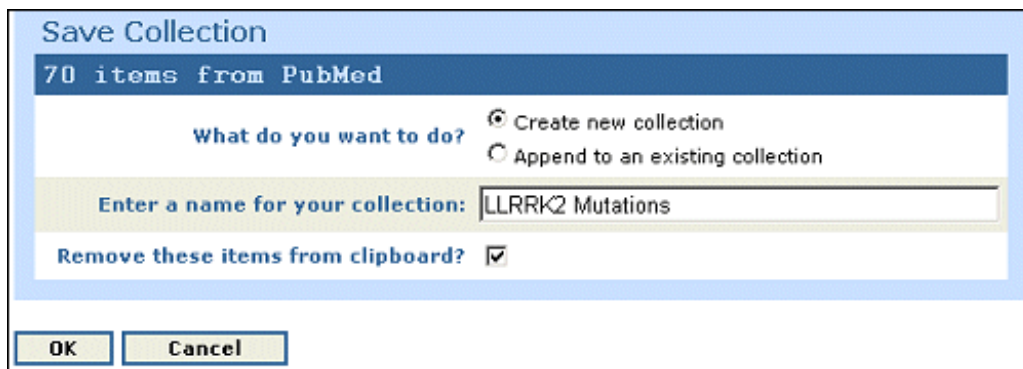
Save Collection

70 items from PubMed

What do you want to do?
Create new collection
Append to an existing collection

Enter a name for your collection: LLRRK2 Mutations

Remove these items from clipboard?

OK
Cancel